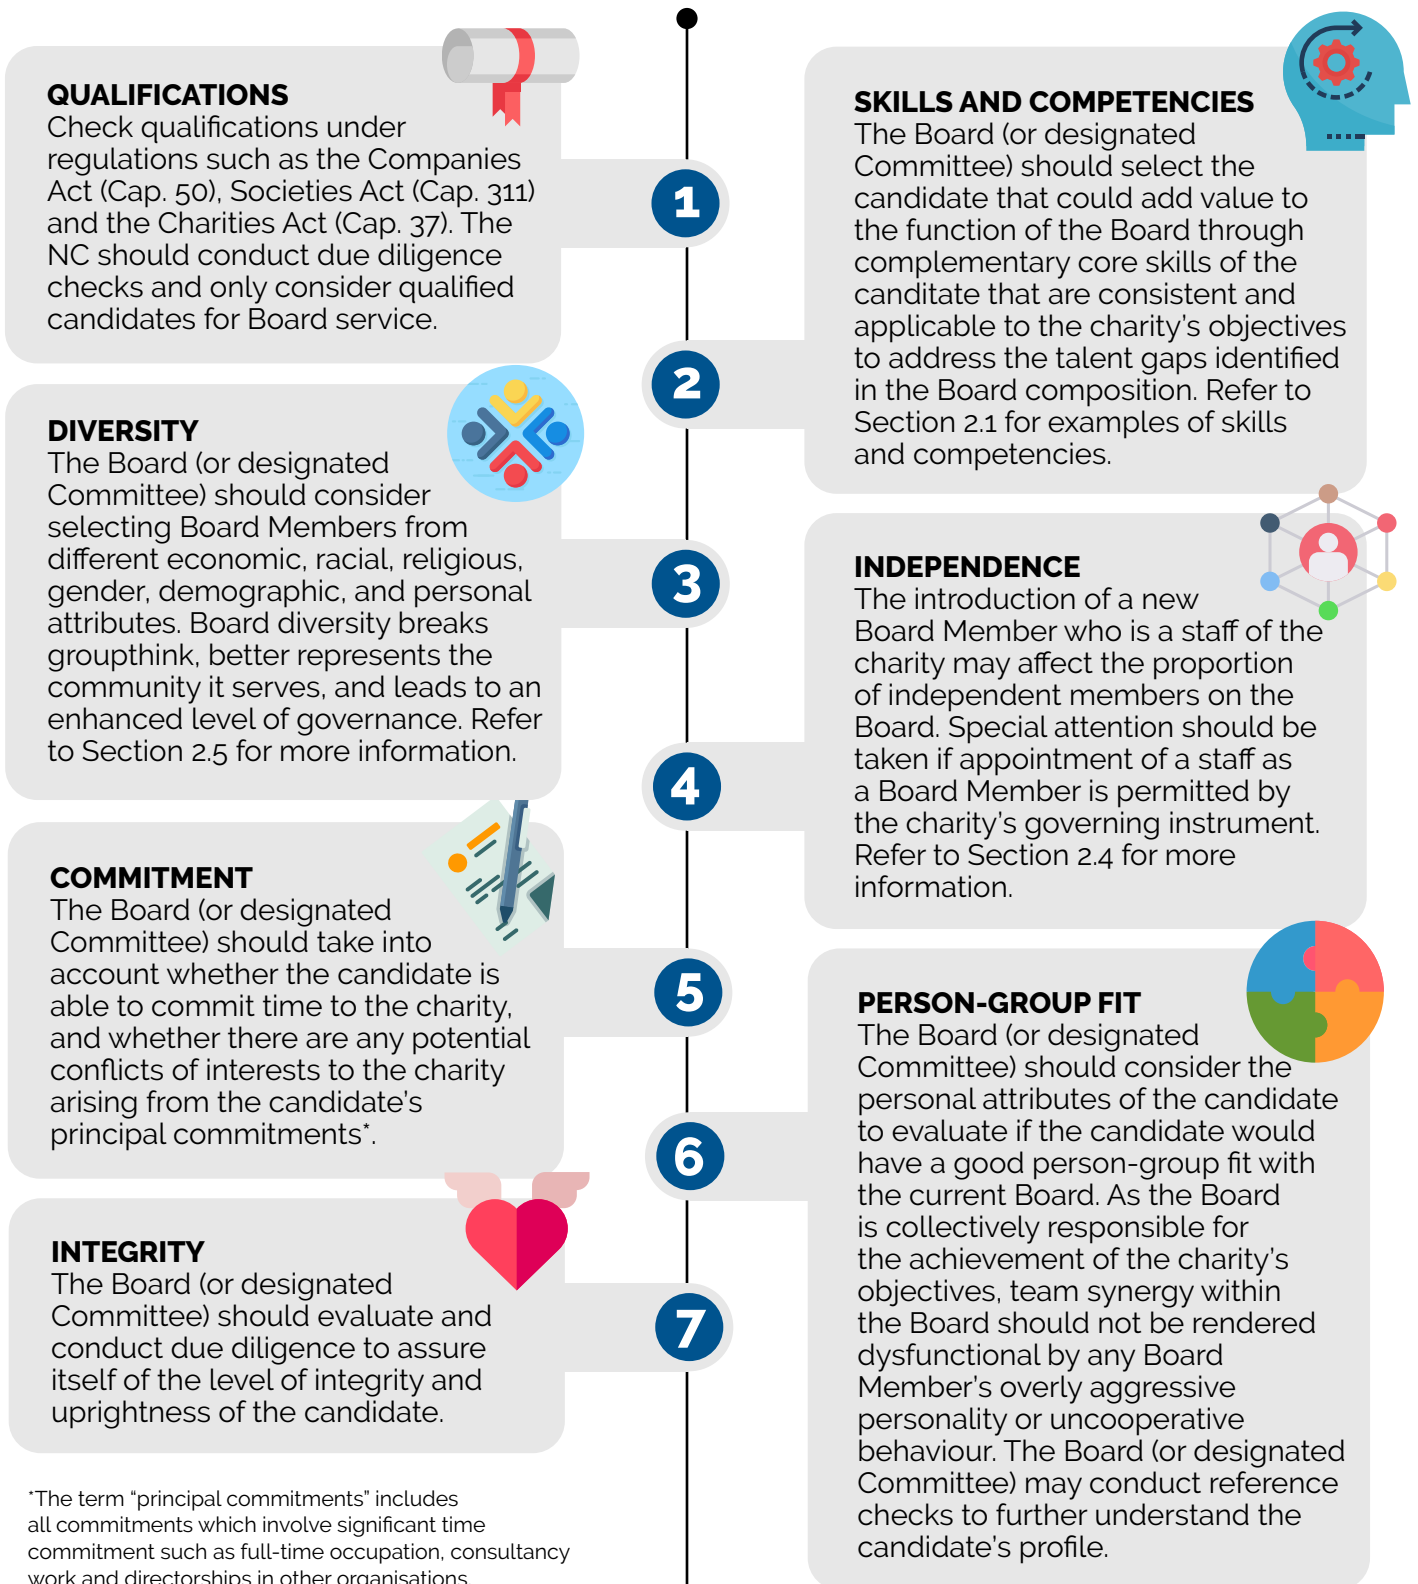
QUALIFICATIONS
Check qualifications under regulations such as the Companies Act (Cap. 50), Societies Act (Cap. 311) and the Charities Act (Cap. 37). The NC should conduct due diligence checks and only consider qualified candidates for Board service.

1

SKILLS AND COMPETENCIES
The Board (or designated Committee) should select the candidate that could add value to the function of the Board through complementary core skills of the canditate that are consistent and applicable to the charity's objectives to address the talent gaps identified in the Board composition. Refer to Section 2.1 for examples of skills and competencies.

2

DIVERSITY
The Board (or designated Committee) should consider selecting Board Members from different economic, racial, religious, gender, demographic, and personal attributes. Board diversity breaks groupthink, better represents the community it serves, and leads to an enhanced level of governance. Refer to Section 2.5 for more information.

3

INDEPENDENCE
The introduction of a new Board Member who is a staff of the charity may affect the proportion of independent members on the Board. Special attention should be taken if appointment of a staff as a Board Member is permitted by the charity's governing instrument. Refer to Section 2.4 for more information.

4

COMMITMENT
The Board (or designated Committee) should take into account whether the candidate is able to commit time to the charity, and whether there are any potential conflicts of interests to the charity arising from the candidate's principal commitments*.

5

PERSON-GROUP FIT
The Board (or designated Committee) should consider the personal attributes of the candidate to evaluate if the candidate would have a good person-group fit with the current Board. As the Board is collectively responsible for the achievement of the charity's objectives, team synergy within the Board should not be rendered dysfunctional by any Board Member's overly aggressive personality or uncooperative behaviour. The Board (or designated Committee) may conduct reference checks to further understand the candidate's profile.

6

INTEGRITY
The Board (or designated Committee) should evaluate and conduct due diligence to assure itself of the level of integrity and uprightness of the candidate.

7

*The term "principal commitments" includes all commitments which involve significant time commitment such as full-time occupation, consultancy work and directorships in other organisations.